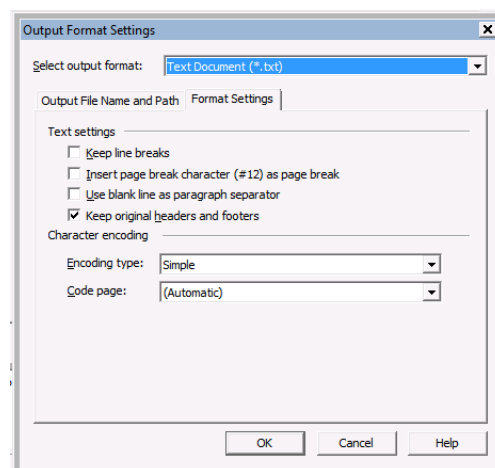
Output Format Settings

Select output format: Text Document (*.txt)

Output File Name and Path | Format Settings

Text settings

Keep line breaks

Insert page break character (#12) as page break

Use blank line as paragraph separator

Keep original headers and footers

Character encoding

Encoding type: Simple

Code page: (Automatic)

OK | Cancel | Help